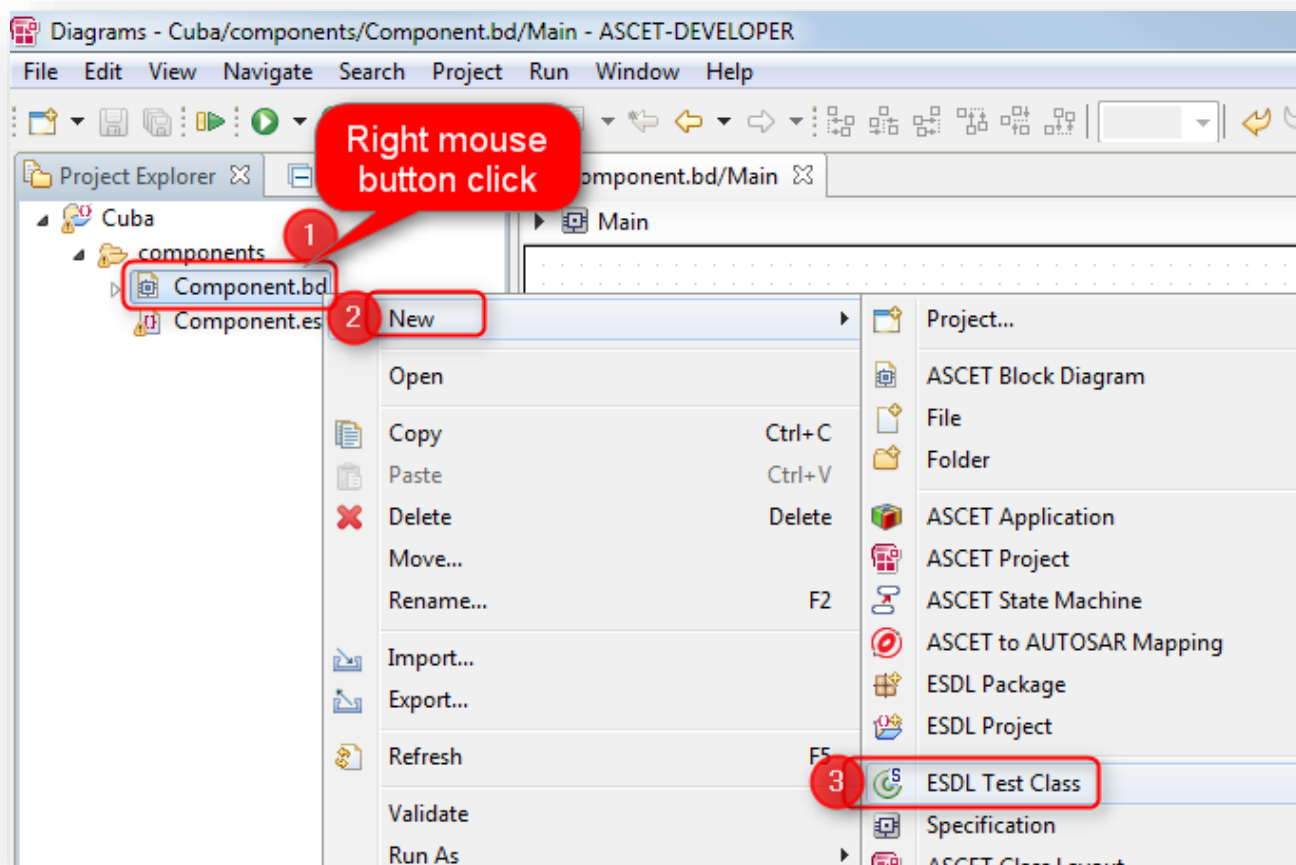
Diagrams - Cuba/components/Component.bd/Main - ASCET-DEVELOPER

File Edit View Navigate Search Project Run Window Help

Right mouse button click

Project Explorer

omponent.bd/Main

Main

Cuba

components

1

Component.bd

Component.es

2

New

Open

Copy Ctrl+C

Paste Ctrl+V

Delete Delete

Move...

Rename... F2

Import...

Export...

Refresh F5

Validate

Run As

Project...

ASCET Block Diagram

File

Folder

ASCET Application

ASCET Project

ASCET State Machine

ASCET to AUTOSAR Mapping

ESDL Package

ESDL Project

3

ESDL Test Class

Specification

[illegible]